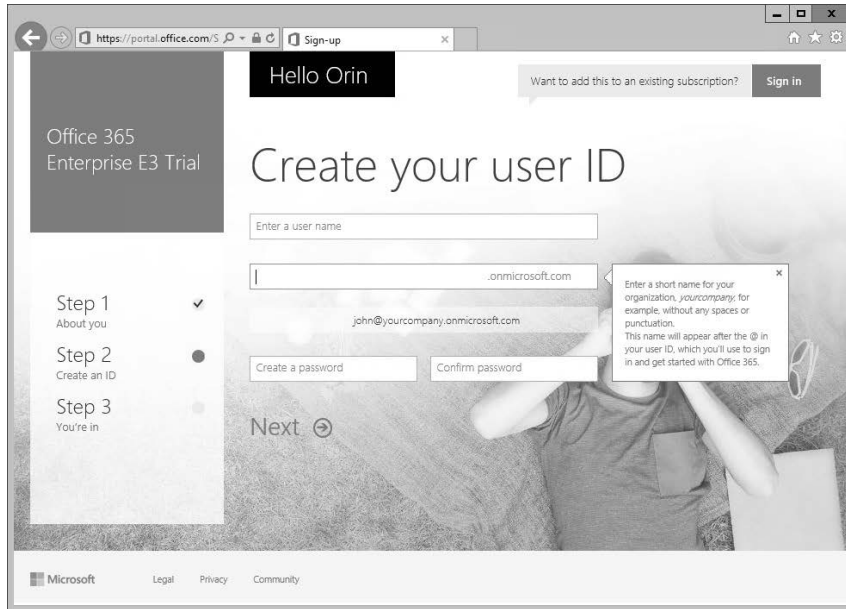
https://portal.office.com/S
Sign-up

Hello Orin

Want to add this to an existing subscription?
Sign in

Office 365 Enterprise E3 Trial

Create your user ID

Enter a user name

.onmicrosoft.com

john@yourcompany.onmicrosoft.com

Create a password
Confirm password

Next

Enter a short name for your organization, yourcompany, for example, without any spaces or punctuation.
This name will appear after the @ in your user ID, which you'll use to sign in and get started with Office 365.

Step 1
About you
Step 2
Create an ID
Step 3
You're in

Microsoft
Legal
Privacy
Community